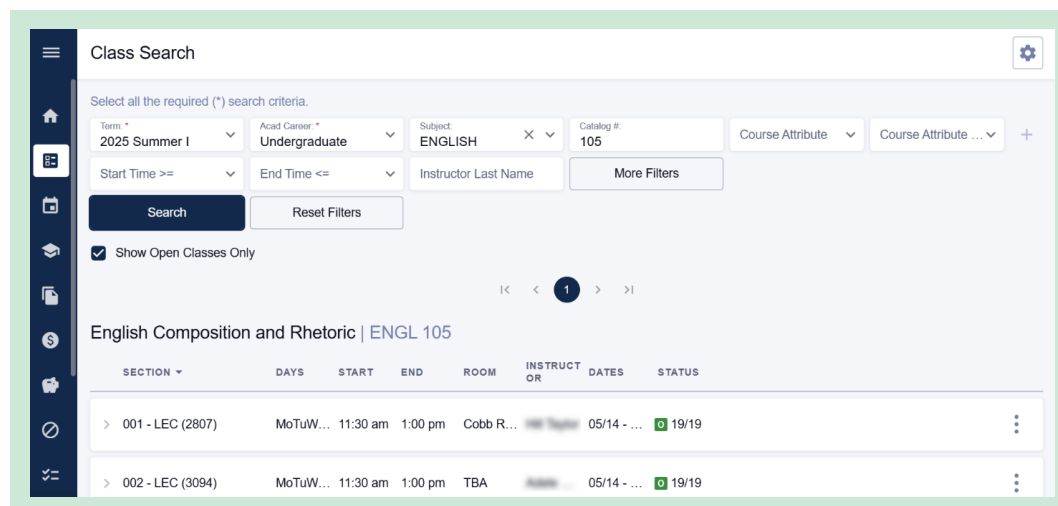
Class Search

Select all the required (*) search criteria.

Term: *
2025 Summer I

Acad Career: *
Undergraduate

Subject:
ENGLISH

Catalog #:
105

Course Attribute

Course Attribute ...

Start Time >=

End Time <=

Instructor Last Name

More Filters

Search

Reset Filters

Show Open Classes Only

1

English Composition and Rhetoric | ENGL 105

| SECTION | DAYS | START | END | ROOM | INSTRUCTOR | DATES | STATUS |
|---|---|---|---|---|---|---|---|
| 001 - LEC (2807) | MoTuW... | 11:30 am | 1:00 pm | Cobb R... | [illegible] | 05/14 - ... | O 19/19 |
| 002 - LEC (3094) | MoTuW... | 11:30 am | 1:00 pm | TBA | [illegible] | 05/14 - ... | O 19/19 |